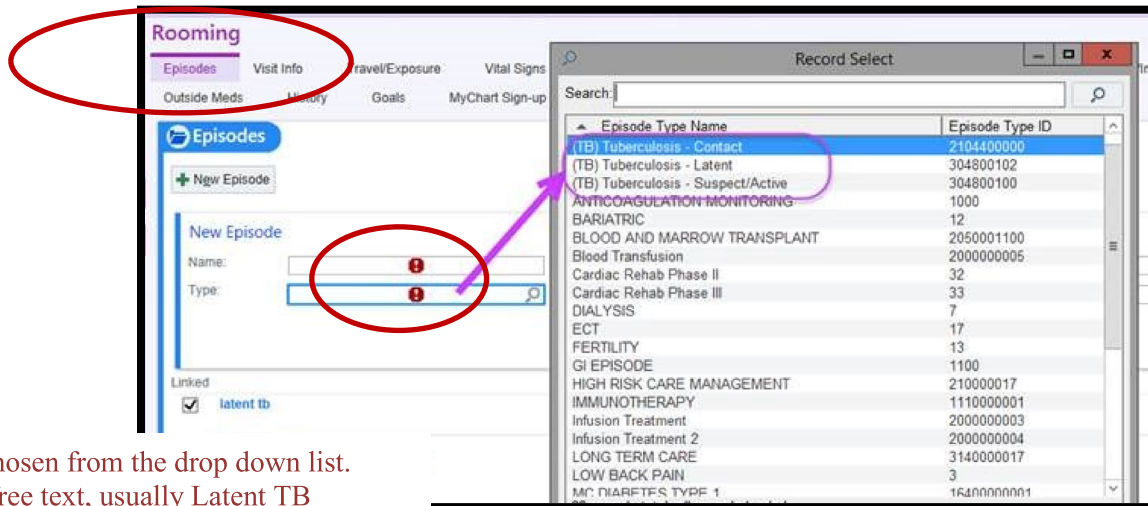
Rooming

Episodes Visit Info Travel/Exposure Vital Signs

Outside Meds History Goals MyChart Sign-up

Episodes

New Episode

New Episode

Name:

Type:

Linked

latent tb

Record Select

Search:

| Episode Type Name | Episode Type ID |
|---|---|
| (TB) Tuberculosis - Contact | 2104400000 |
| (TB) Tuberculosis - Latent | 304800102 |
| (TB) Tuberculosis - Suspect/Active | 304800100 |
| ANTICOAGULATION MONITORING | 1000 |
| BARIATRIC | 12 |
| BLOOD AND MARROW TRANSPLANT | 2050001100 |
| Blood Transfusion | 2000000005 |
| Cardiac Rehab Phase II | 32 |
| Cardiac Rehab Phase III | 33 |
| DIALYSIS | 7 |
| ECT | 17 |
| FERTILITY | 13 |
| GI EPISODE | 1100 |
| HIGH RISK CARE MANAGEMENT | 210000017 |
| IMMUNOTHERAPY | 1110000001 |
| Infusion Treatment | 2000000003 |
| Infusion Treatment 2 | 2000000004 |
| LONG TERM CARE | 3140000017 |
| LOW BACK PAIN | 3 |
| MC DIABETES TYPE 1 | 16400000001 |

hosen from the drop down list.
ree text, usually Latent TB